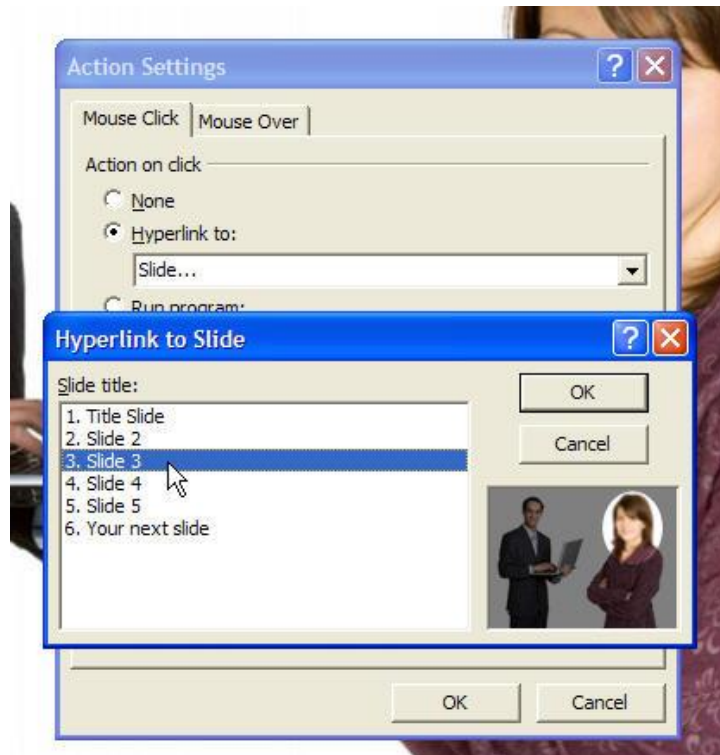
Action Settings

Mouse Click | Mouse Over

Action on click

None

Hyperlink to:

Slide...

Run program:

Hyperlink to Slide

Slide title:

1. Title Slide
2. Slide 2
3. Slide 3
4. Slide 4
5. Slide 5
6. Your next slide

OK

Cancel

OK

Cancel